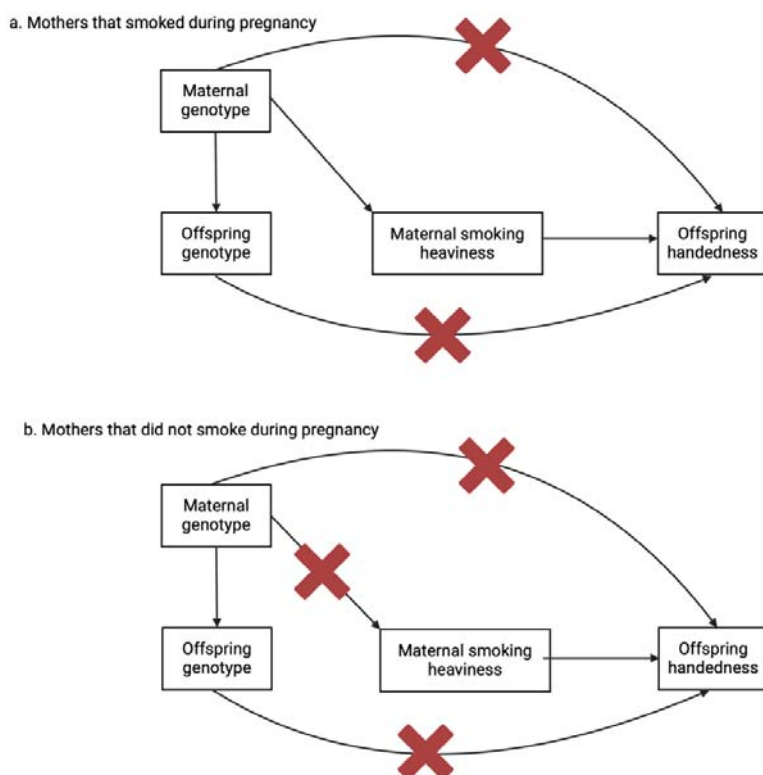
a. Mothers that smoked during pregnancy

Maternal genotype

Offspring genotype

Maternal smoking heaviness

Offspring handedness

b. Mothers that did not smoke during pregnancy

Maternal genotype

Offspring genotype

Maternal smoking heaviness

Offspring handedness